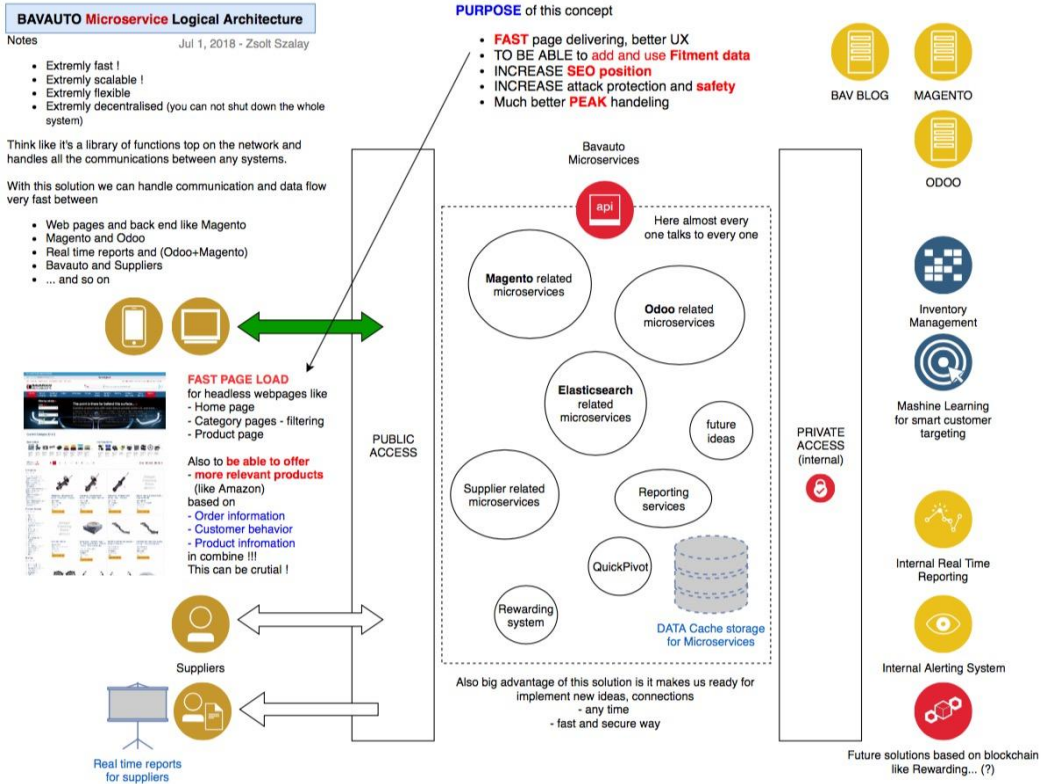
BAVAUTO Microservice Logical Architecture

Notes

Jul 1, 2018 - Zsolt Szalay

- Extremly fast !
- Extremly scalable !
- Extremly flexible
- Extremly decentralised (you can not shut down the whole system)

Think like it's a library of functions top on the network and handles all the communications between any systems.

With this solution we can handle communication and data flow very fast between

- Web pages and back end like Magento
- Magento and Odoo
- Real time reports and (Odoo+Magento)
- Bavauto and Suppliers
- ... and so on

PURPOSE of this concept

- FAST page delivering, better UX
- TO BE ABLE to add and use Fitment data
- INCREASE SEO position
- INCREASE attack protection and safety
- Much better PEAK handeling

BAV BLOG

MAGENTO

ODOO

Bavauto Microservices

api

Here almost every one talks to every one

Magento related microservices

Odoo related microservices

Elasticsearch related microservices

future ideas

Supplier related microservices

Reporting services

QuickPivot

Rewarding system

DATA Cache storage for Microservices

PUBLIC ACCESS

PRIVATE ACCESS (internal)

Inventory Management

Mashine Learning for smart customer targeting

Internal Real Time Reporting

Internal Alerting System

Future solutions based on blockchain like Rewarding... (?)

FAST PAGE LOAD
for headless webpages like
- Home page
- Category pages - filtering
- Product page

Also to be able to offer
- more relevant products
(like Amazon)
based on
- Order information
- Customer behavior
- Product infromation
in combine !!!
This can be crutial !

Suppliers

Real time reports for suppliers

Also big advantage of this solution is it makes us ready for implement new ideas, connections
- any time
- fast and secure way